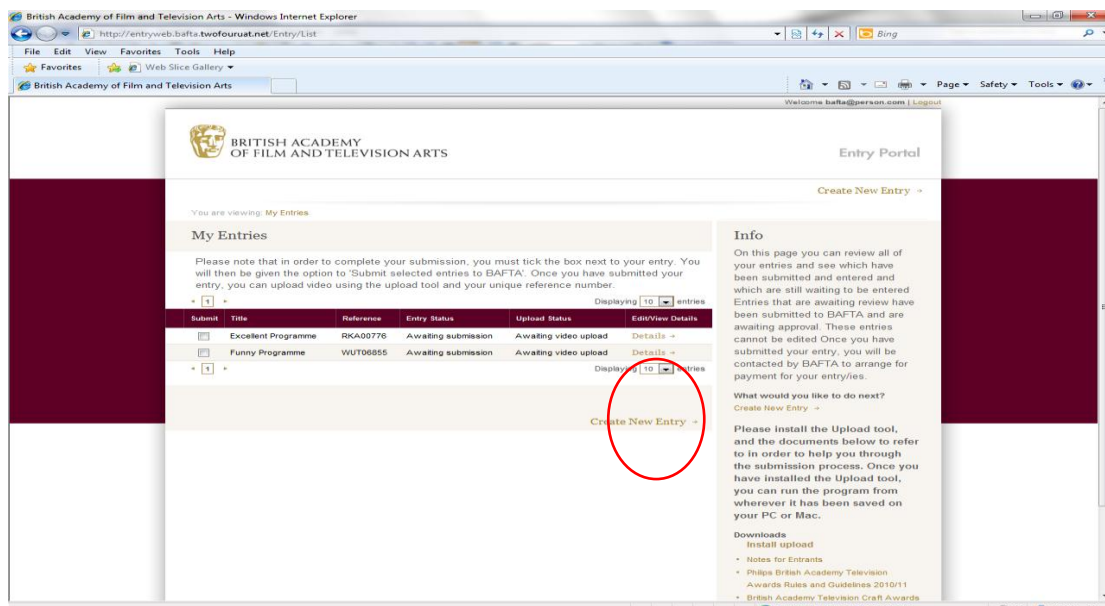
British Academy of Film and Television Arts - Windows Internet Explorer

http://entryweb.bafta.twofouruat.net/Entry/List

Bing

File Edit View Favorites Tools Help

Favorites Web Slice Gallery

British Academy of Film and Television Arts

Page Safety Tools

Welcome bafta@person.com | Logout

BRITISH ACADEMY OF FILM AND TELEVISION ARTS

Entry Portal

Create New Entry →

You are viewing: My Entries

My Entries

Please note that in order to complete your submission, you must tick the box next to your entry. You will then be given the option to 'Submit selected entries to BAFTA'. Once you have submitted your entry, you can upload video using the upload tool and your unique reference number.

« 1 » Displaying 10 entries

| Submit | Title | Reference | Entry Status | Upload Status | Edit/View Details |
|---|---|---|---|---|---|
| | Excellent Programme | RKA00776 | Awaiting submission | Awaiting video upload | Details → |
| | Funny Programme | WUT06855 | Awaiting submission | Awaiting video upload | Details → |

« 1 » Displaying 10 entries

Create New Entry →

Info

On this page you can review all of your entries and see which have been submitted and entered and which are still waiting to be entered Entries that are awaiting review have been submitted to BAFTA and are awaiting approval. These entries cannot be edited Once you have submitted your entry, you will be contacted by BAFTA to arrange for payment for your entry/ies.

What would you like to do next?
Create New Entry →

Please install the Upload tool, and the documents below to refer to in order to help you through the submission process. Once you have installed the Upload tool, you can run the program from wherever it has been saved on your PC or Mac.

Downloads
Install upload
• Notes for Entrants
• Philips British Academy Television Awards Rules and Guidelines 2010/11
• British Academy Television Craft Awards